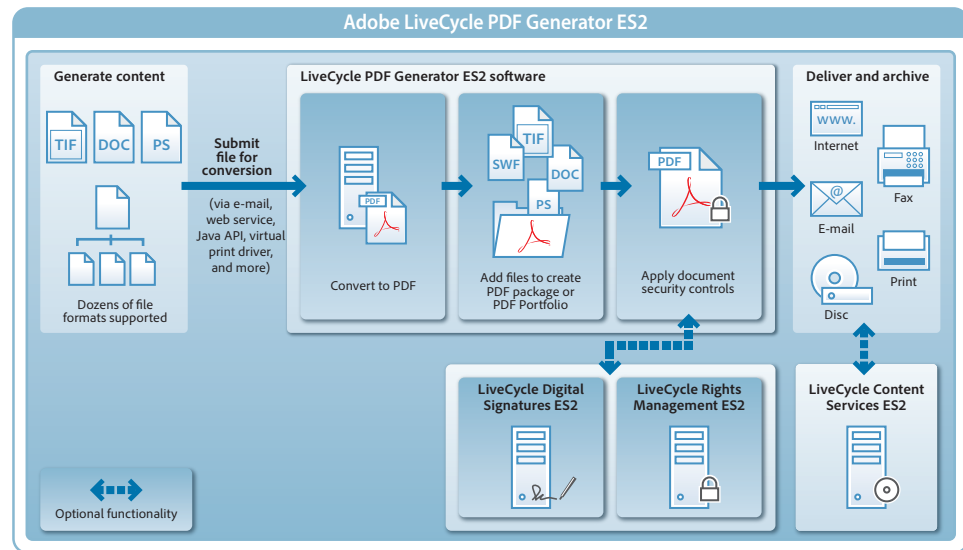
Adobe LiveCycle PDF Generator ES2

Generate content

TIF DOC PS

Dozens of file formats supported

Submit file for conversion

(via e-mail, web service, Java API, virtual print driver, and more)

LiveCycle PDF Generator ES2 software

PDF

Convert to PDF

TIF SWF DOC PS

Add files to create PDF package or PDF Portfolio

PDF

Apply document security controls

Deliver and archive

WWW.

Internet

Fax

E-mail

Print

Disc

LiveCycle Digital Signatures ES2

LiveCycle Rights Management ES2

LiveCycle Content Services ES2

Optional functionality